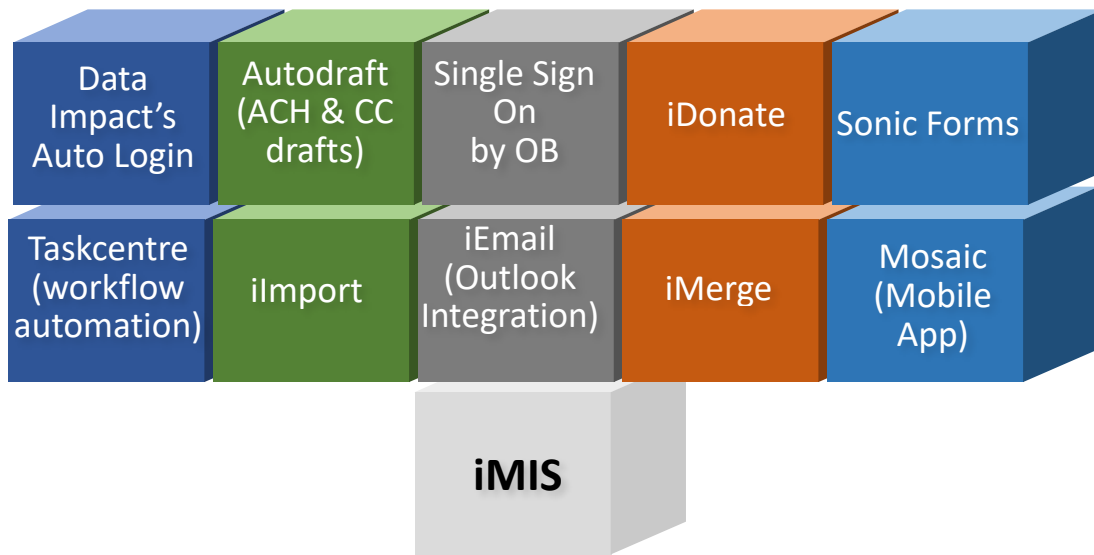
Data Impact’s Auto Login

Autodraft (ACH & CC drafts)

Single Sign On by OB

iDonate

Sonic Forms

Taskcentre (workflow automation)

iImport

iEmail (Outlook Integration)

iMerge

Mosaic (Mobile App)

iMIS